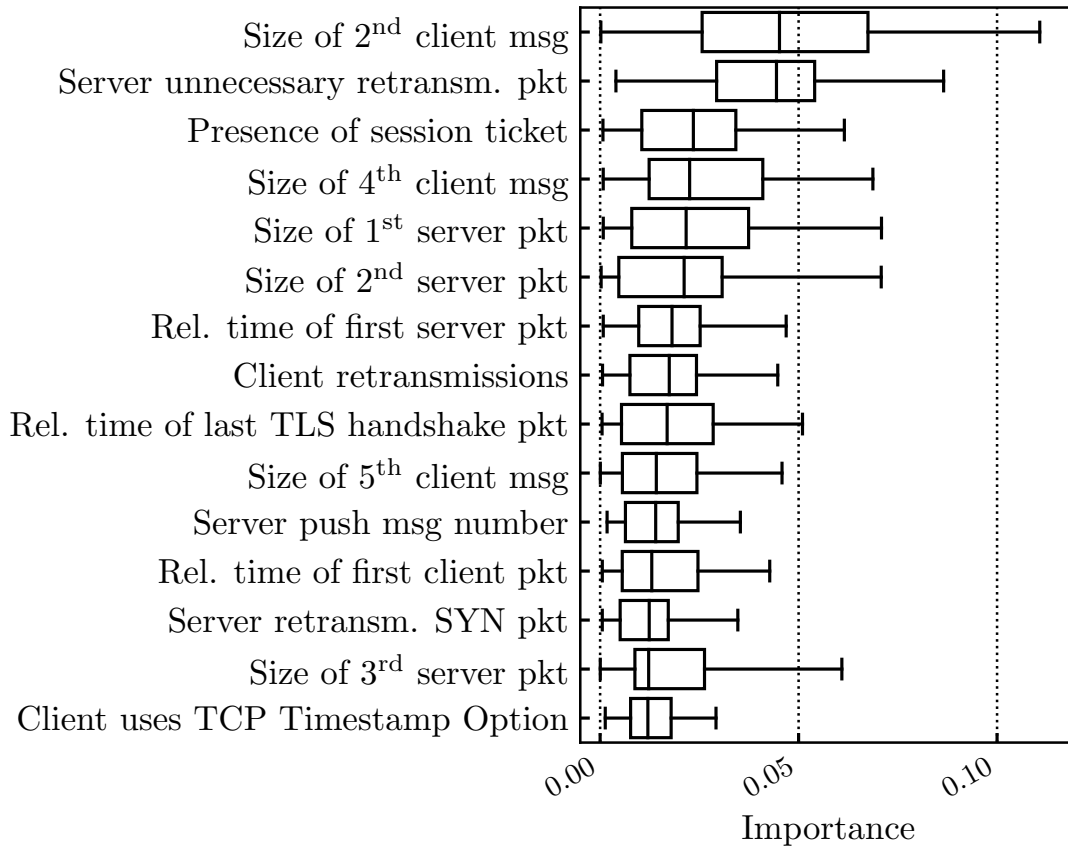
Size of 2$^{\text{nd}}$ client msg
Server unnecessary retransm. pkt
Presence of session ticket
Size of 4$^{\text{th}}$ client msg
Size of 1$^{\text{st}}$ server pkt
Size of 2$^{\text{nd}}$ server pkt
Rel. time of first server pkt
Client retransmissions
Rel. time of last TLS handshake pkt
Size of 5$^{\text{th}}$ client msg
Server push msg number
Rel. time of first client pkt
Server retransm. SYN pkt
Size of 3$^{\text{rd}}$ server pkt
Client uses TCP Timestamp Option

0.00
0.05
0.10

Importance